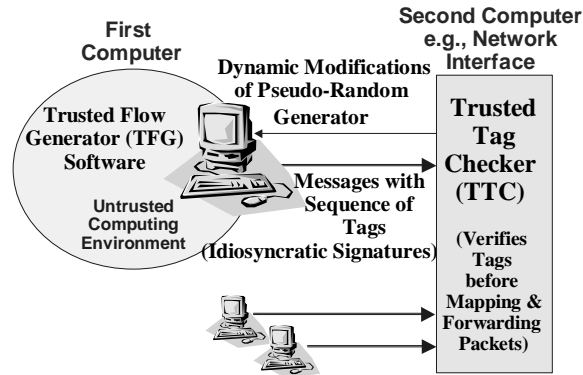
First Computer

Second Computer e.g., Network Interface

Dynamic Modifications of Pseudo-Random Generator

Trusted Flow Generator (TFG) Software

Untrusted Computing Environment

Trusted Tag Checker (TTC)

Messages with Sequence of Tags (Idiosyncratic Signatures)

(Verifies Tags before Mapping & Forwarding Packets)